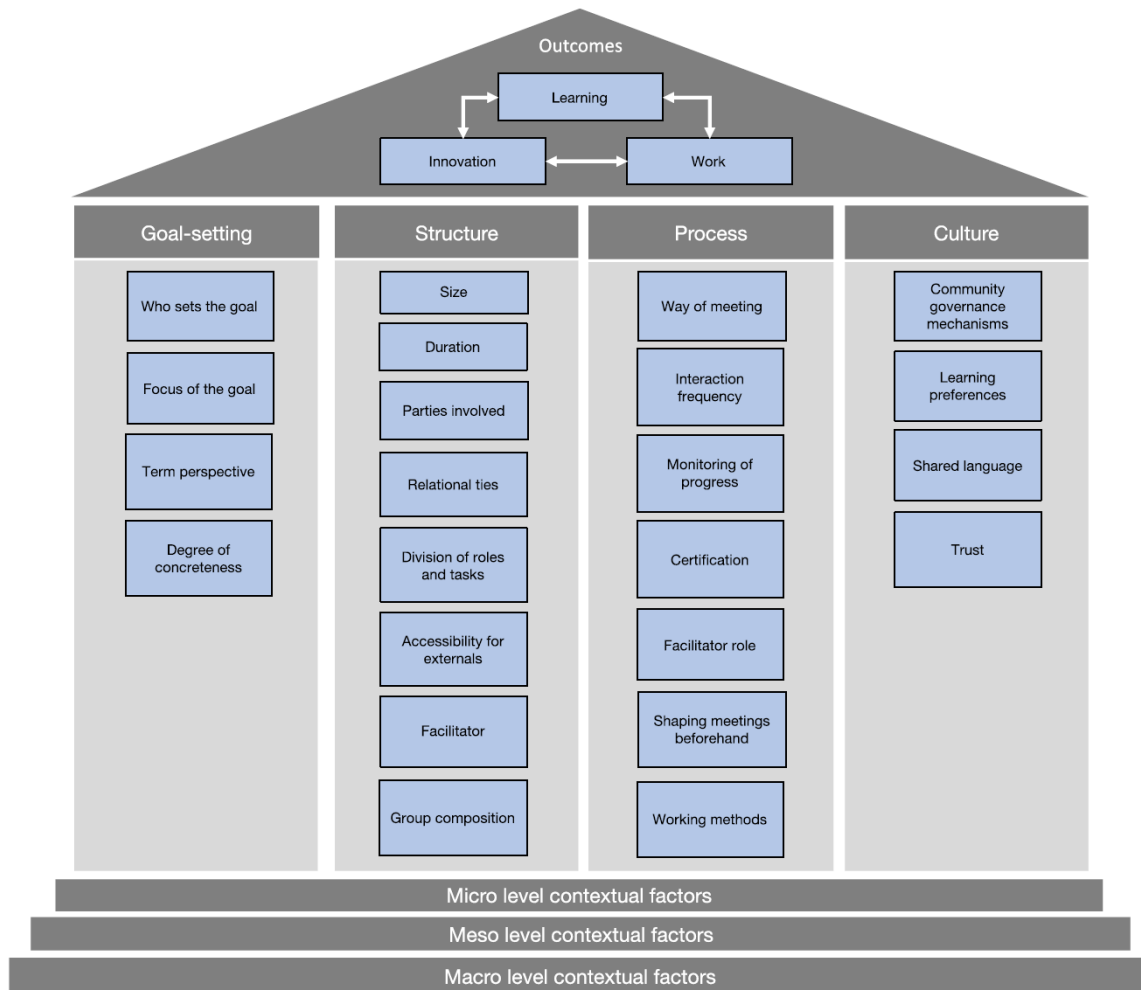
Outcomes

Learning

Innovation

Work

Goal-setting

Who sets the goal

Focus of the goal

Term perspective

Degree of concreteness

Structure

Size

Duration

Parties involved

Relational ties

Division of roles and tasks

Accessibility for externals

Facilitator

Group composition

Process

Way of meeting

Interaction frequency

Monitoring of progress

Certification

Facilitator role

Shaping meetings beforehand

Working methods

Culture

Community governance mechanisms

Learning preferences

Shared language

Trust

Micro level contextual factors

Meso level contextual factors

Macro level contextual factors